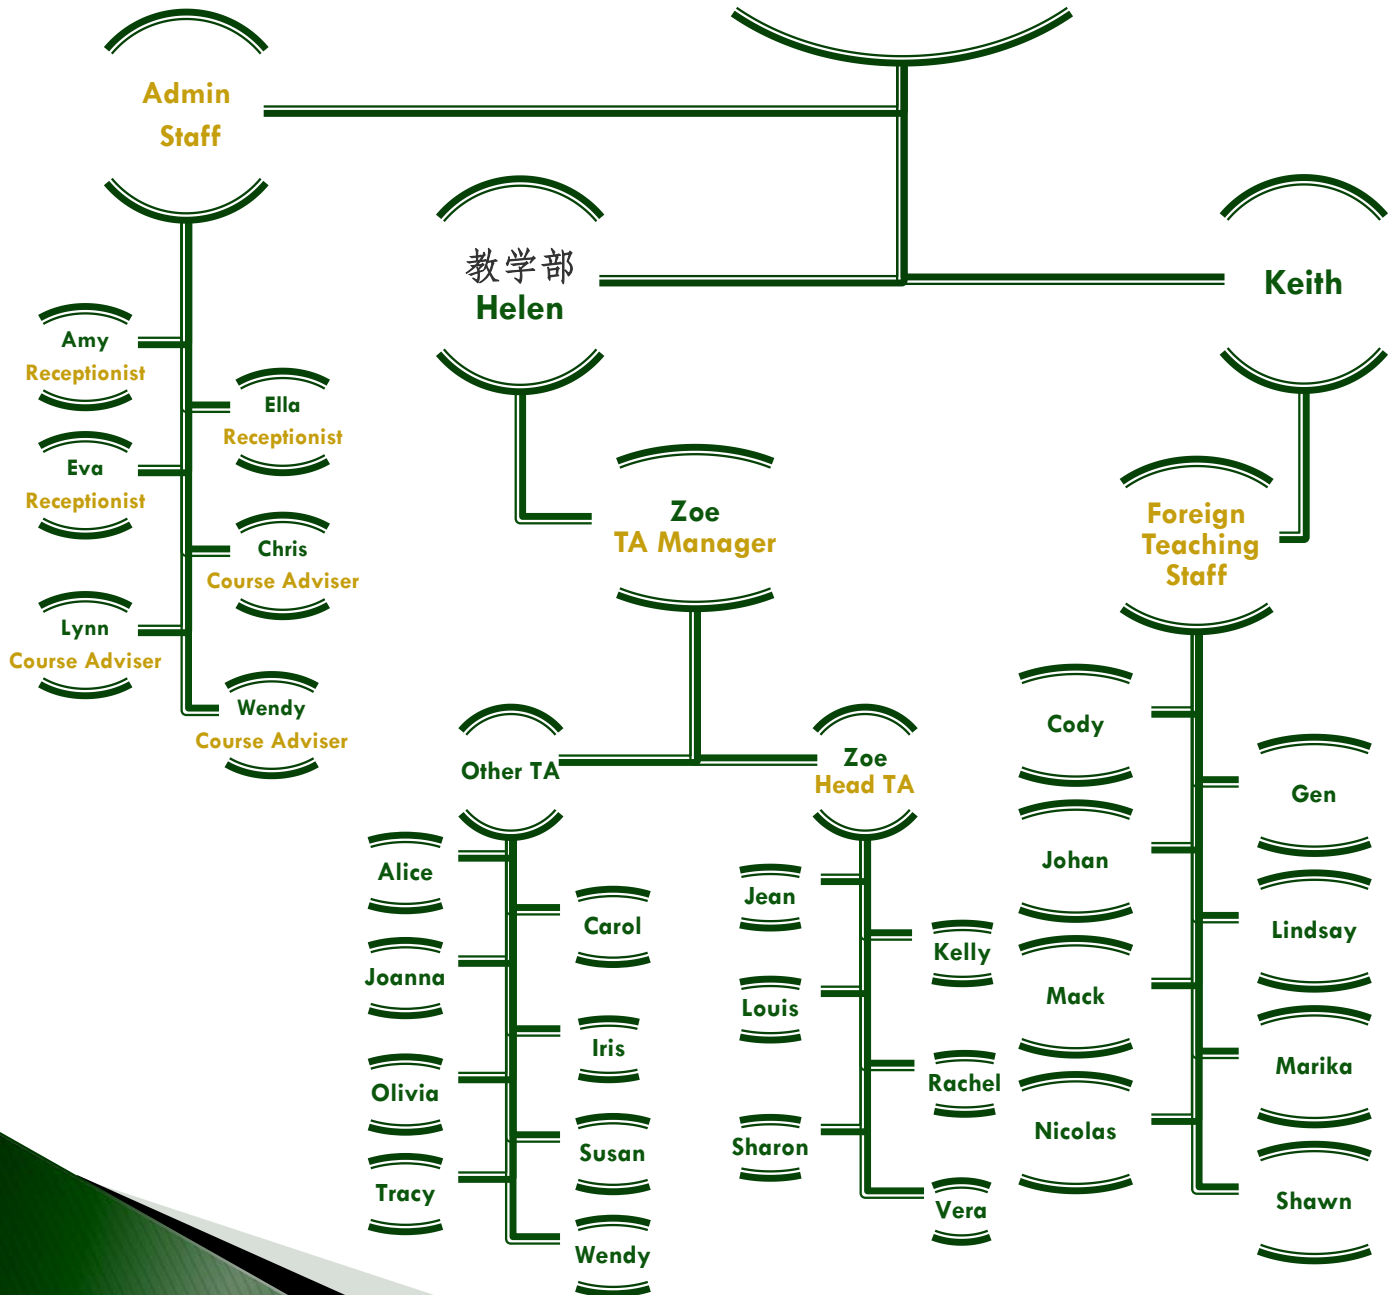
Admin Staff

教学部
Helen

Keith

Amy
Receptionist

Ella
Receptionist

Eva
Receptionist

Chris
Course Adviser

Lynn
Course Adviser

Wendy
Course Adviser

Zoe
TA Manager

Foreign Teaching Staff

Other TA

Zoe
Head TA

Alice

Carol

Joanna

Iris

Olivia

Susan

Tracy

Wendy

Jean

Kelly

Louis

Rachel

Sharon

Vera

Cody

Gen

Johan

Lindsay

Mack

Marika

Nicolas

Shawn